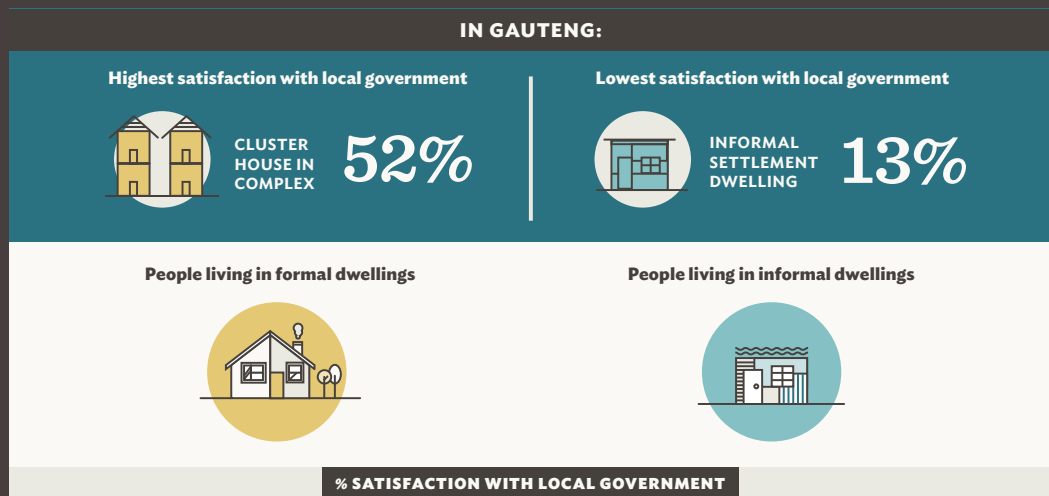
IN GAUTENG:

Highest satisfaction with local government

CLUSTER HOUSE IN COMPLEX 52%

Lowest satisfaction with local government

INFORMAL SETTLEMENT DWELLING 13%

People living in formal dwellings

People living in informal dwellings

% SATISFACTION WITH LOCAL GOVERNMENT